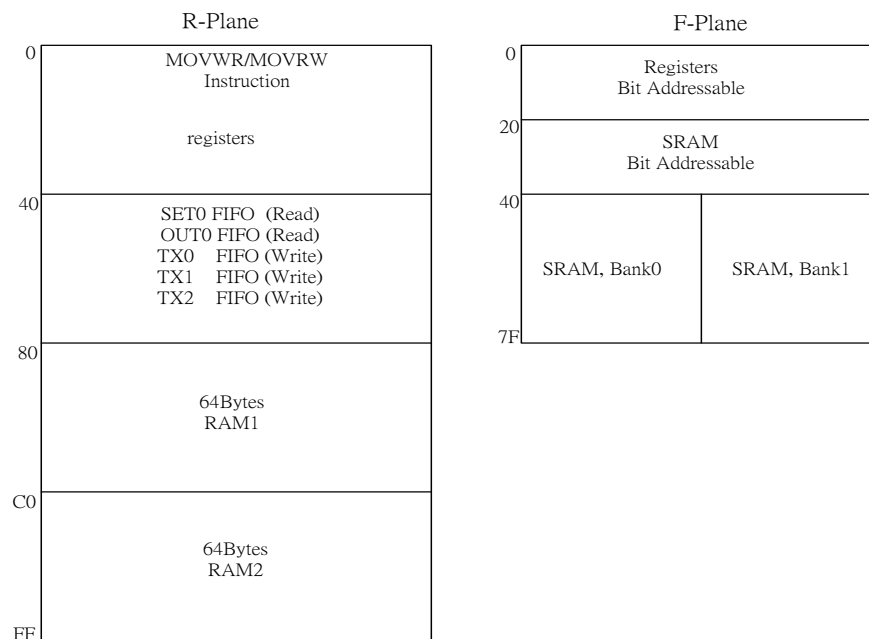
R-Plane

0
MOVWR/MOVRW
Instruction

registers

40
SET0 FIFO (Read)
OUT0 FIFO (Read)
TX0 FIFO (Write)
TX1 FIFO (Write)
TX2 FIFO (Write)

80
64Bytes
RAM1

C0
64Bytes
RAM2

FF

F-Plane

0
Registers
Bit Addressable

20
SRAM
Bit Addressable

40
SRAM, Bank0
SRAM, Bank1

7F